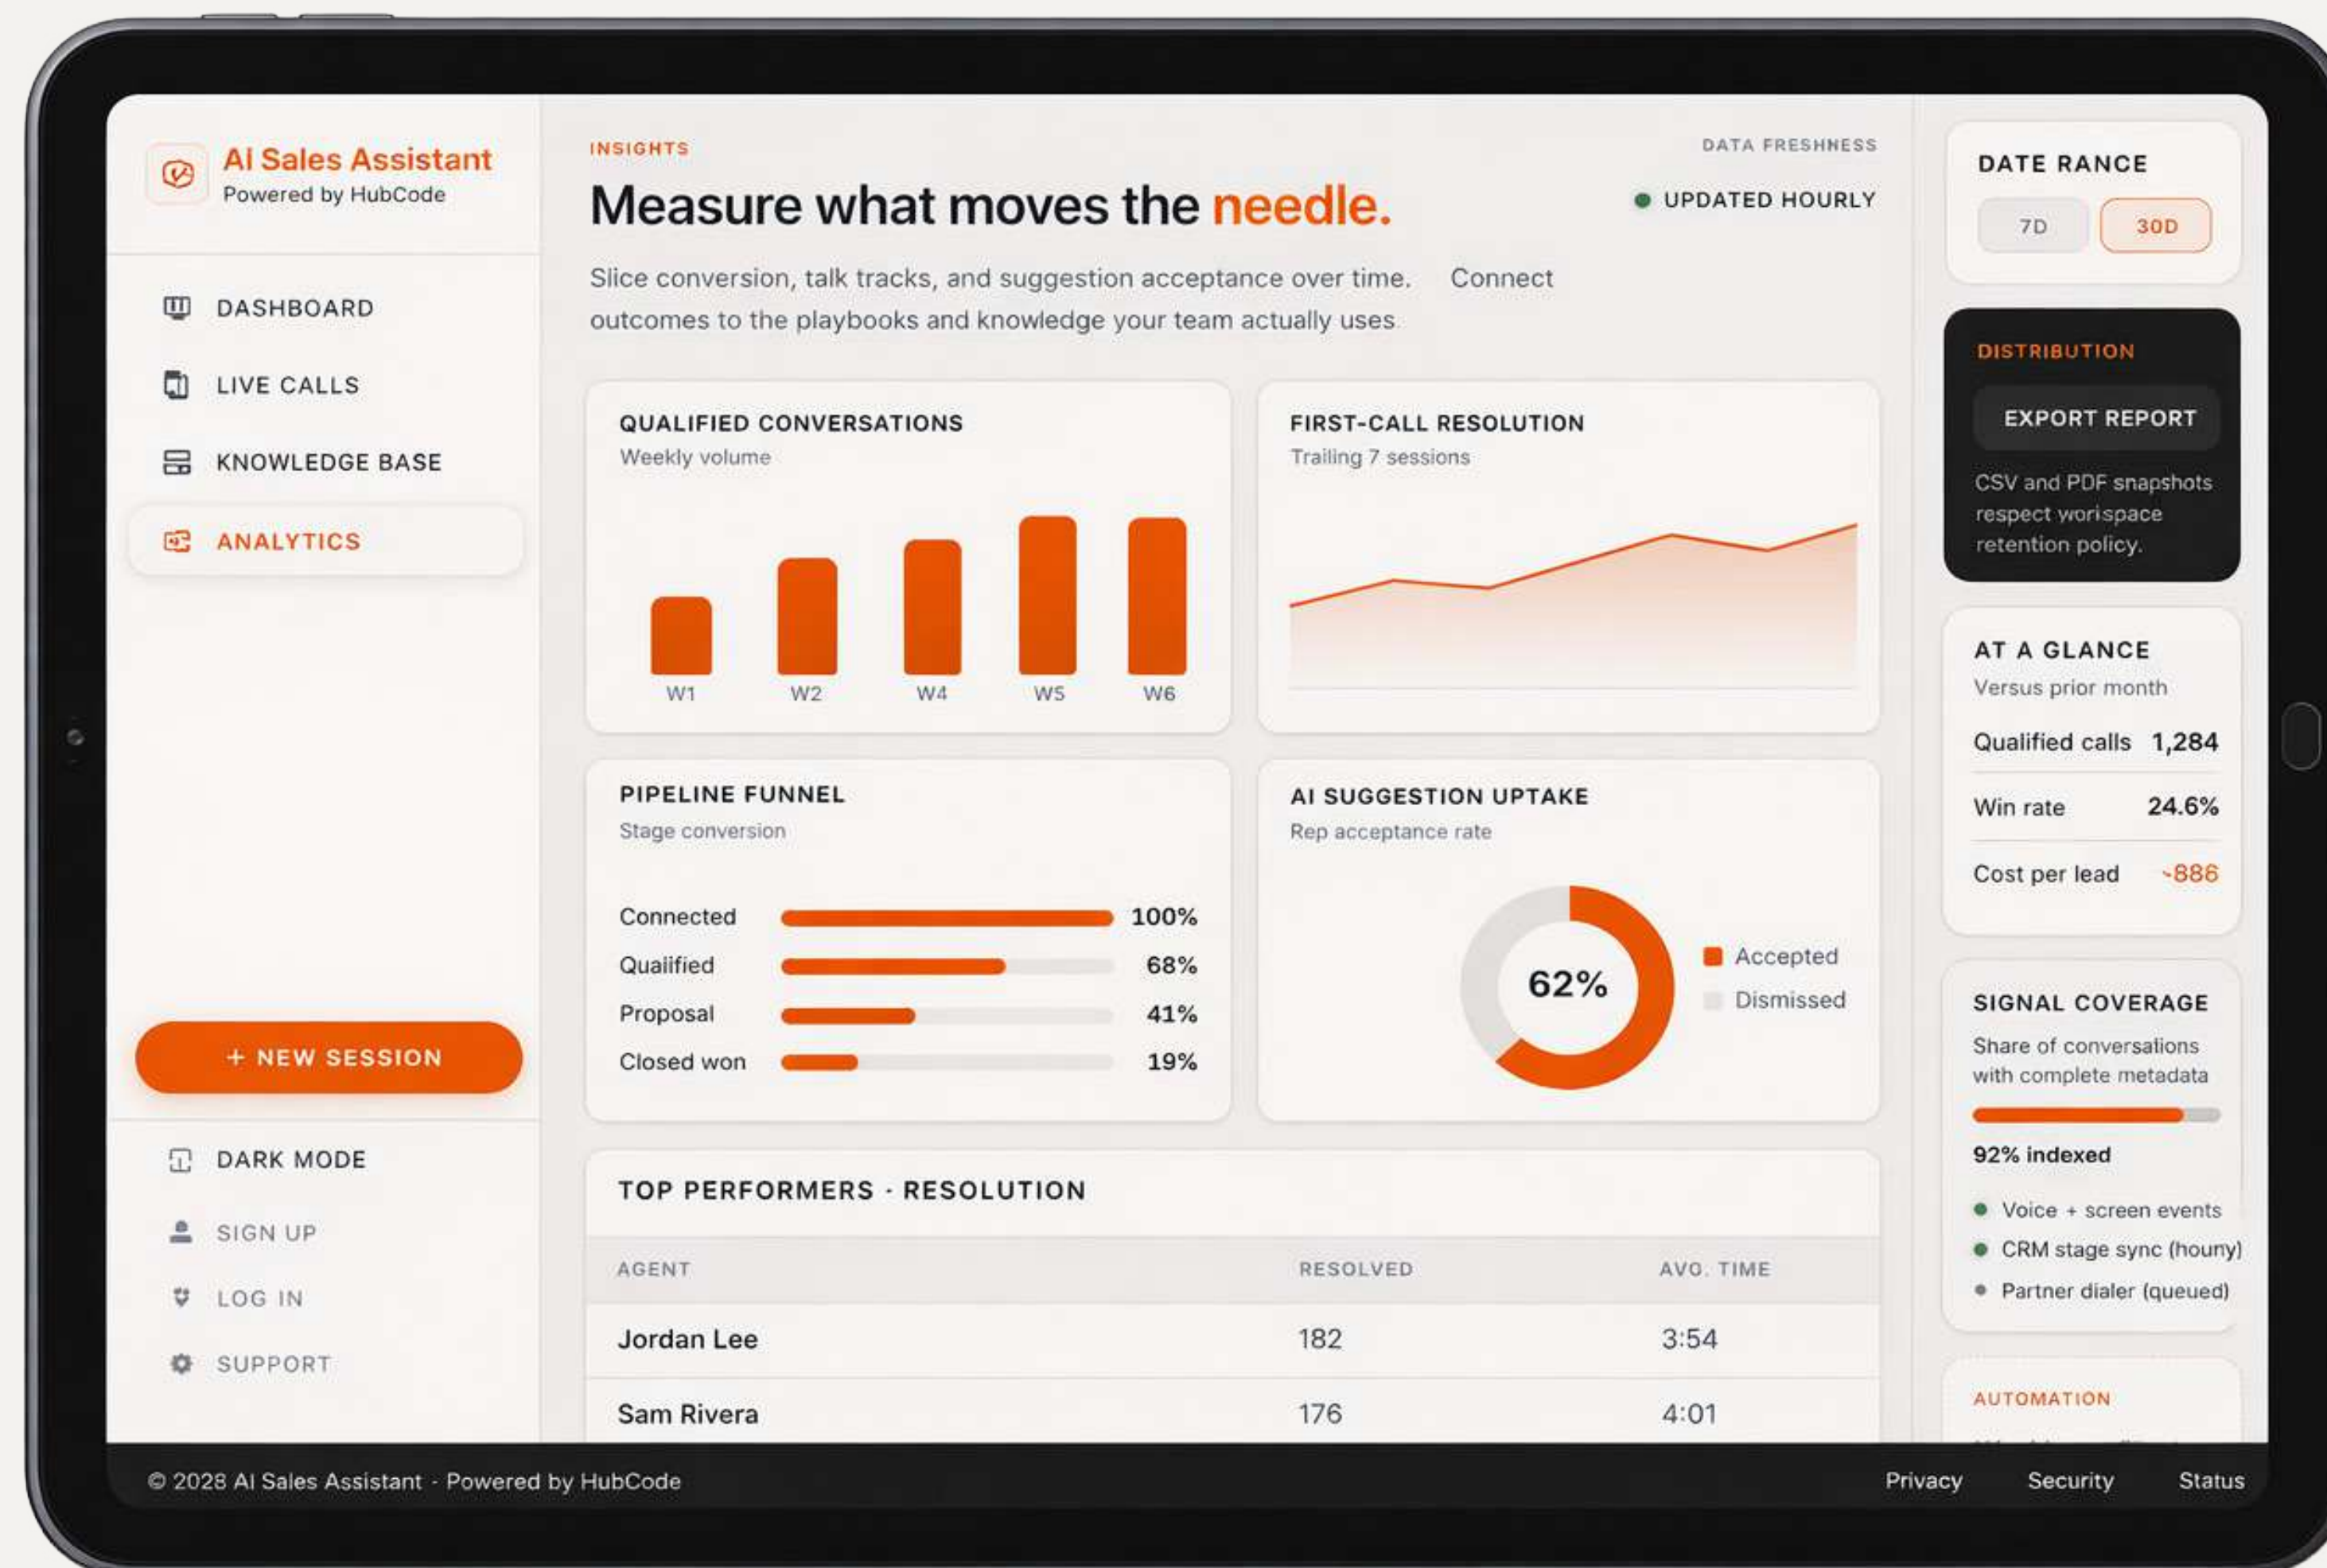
AI Sales Assistant
Powered by HubCode

DASHBOARD
LIVE CALLS
KNOWLEDGE BASE
ANALYTICS

+ NEW SESSION

DARK MODE
SIGN UP
LOG IN
SUPPORT

INSIGHTS
Measure what moves the needle.
DATA FRESHNESS
UPDATED HOURLY

Slice conversion, talk tracks, and suggestion acceptance over time. Connect outcomes to the playbooks and knowledge your team actually uses

QUALIFIED CONVERSATIONS
Weekly volume
W1 W2 W4 W5 W6

FIRST-CALL RESOLUTION
Trailing 7 sessions

PIPELINE FUNNEL
Stage conversion

| Connected | 100% |
|---|---|
| Qualified | 68% |
| Proposal | 41% |
| Closed won | 19% |

AI SUGGESTION UPTAKE
Rep acceptance rate
62%
Accepted
Dismissed

TOP PERFORMERS · RESOLUTION

| AGENT | RESOLVED | AVG. TIME |
|---|---|---|
| Jordan Lee | 182 | 3:54 |
| Sam Rivera | 176 | 4:01 |

DATE RANCE
7D 30D

DISTRIBUTION
EXPORT REPORT
CSV and PDF snapshots respect worispace retention policy.

AT A GLANCE
Versus prior month
Qualified calls 1,284
Win rate 24.6%
Cost per lead -886

SIGNAL COVERAGE
Share of conversations with complete metadata
92% indexed
Voice + screen events
CRM stage sync (houny)
Partner dialer (queued)

AUTOMATION

© 2028 AI Sales Assistant · Powered by HubCode
Privacy Security Status